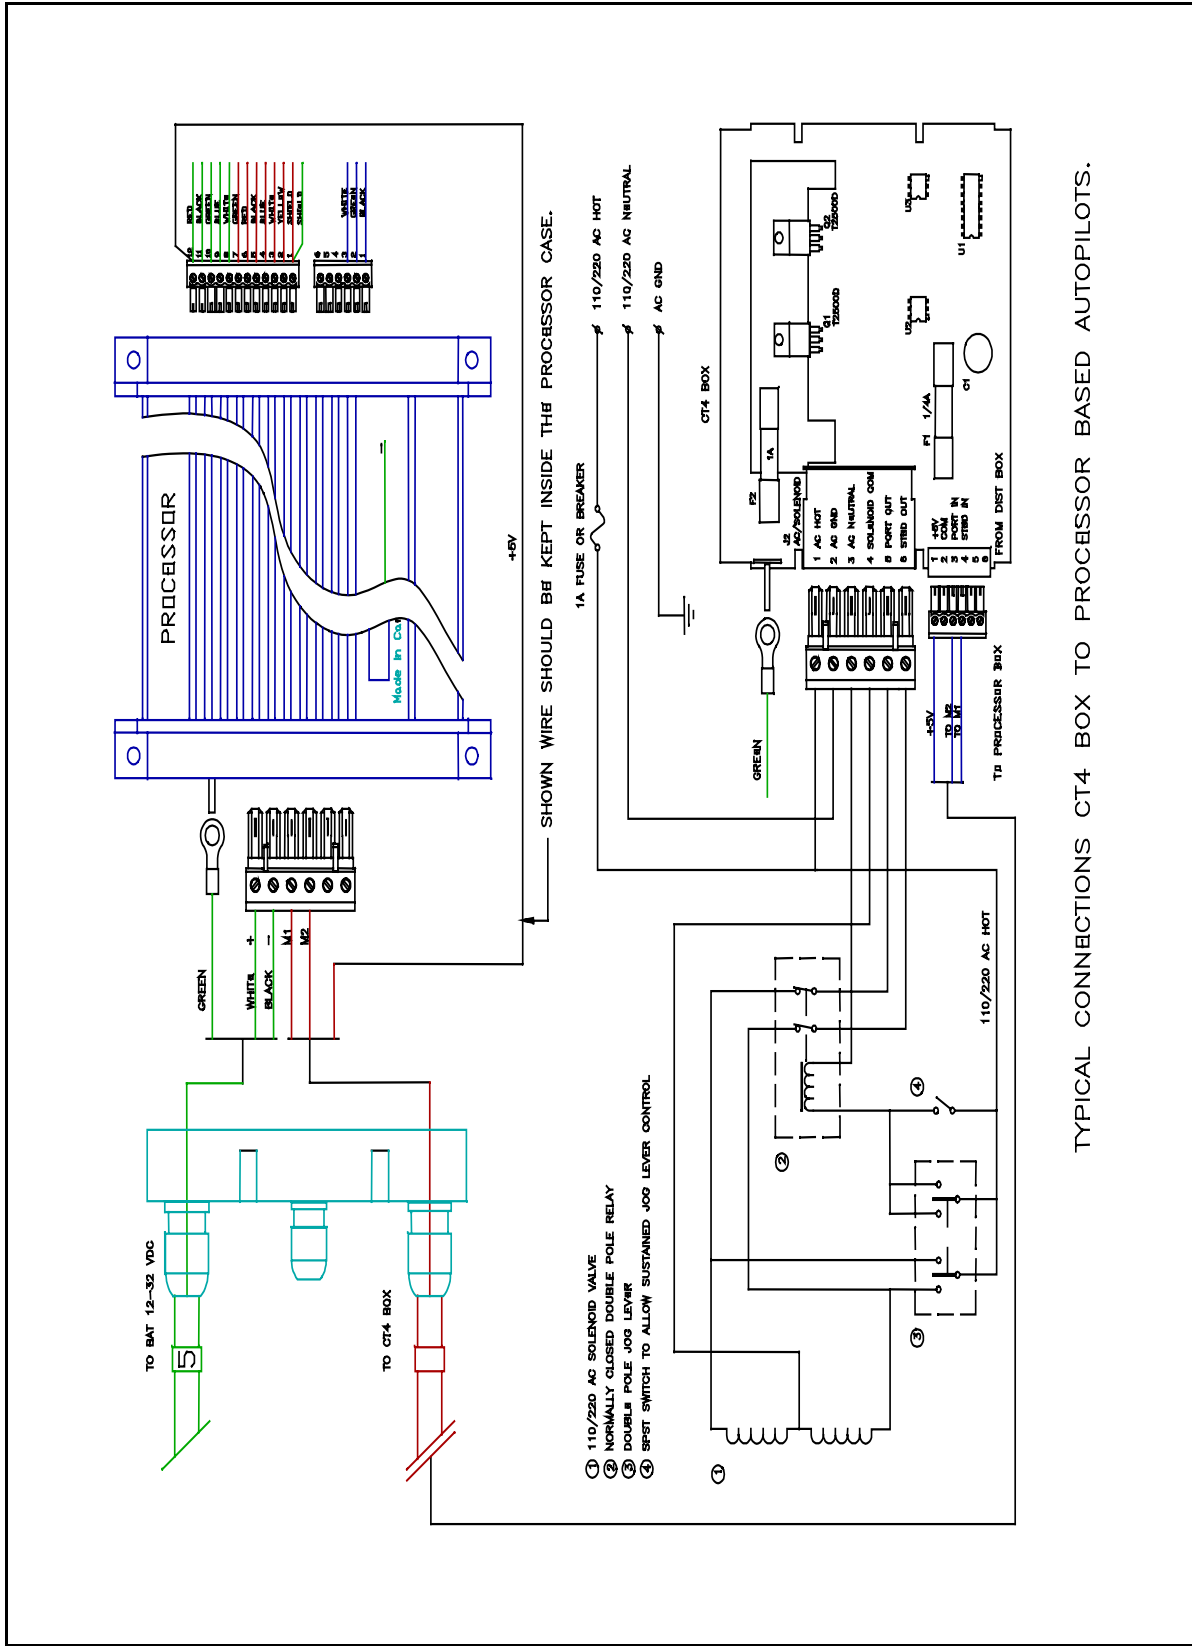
TYPICAL CONNECTIONS CT4 BOX TO PROCESSOR BASED AUTOPILOTS.

PROCESSOR

Made In Ca

SHOWN WIRE SHOULD BE KEPT INSIDE THE PROCESSOR CASE.

+5V

RED
BLACK
GREEN
BLUE
WHITE
GREEN
RED
BLACK
BLUE
WHITE
YELLOW
SHIELD
SHIELD

WHITE
GREEN
BLACK

12 11 10 9 8 7 6 5 4 3 2 1

6 5 4 3 2 1

GREEN
WHITE
BLACK
+
−
M1
M2

TO BAT 12-32 VDC
5
TO CT4 BOX

1A FUSE OR BREAKER
110/220 AC HOT
110/220 AC NEUTRAL
AC GND

CT4 BOX

Q2 T2500D
Q1 T2500D
U3
U1
U2
C1
F1 1/4A
F2 1A

J2 AC/SOLENOID
1 AC HOT
2 AC GND
3 AC NEUTRAL
4 SOLENOID COM
5 PORT OUT
6 STBD OUT

+5V
COM
PORT IN
STBD IN
1 2 3 4 5 6
FROM DIST BOX

GREEN

+5V
TO M2
TO M1
TO PROCESSOR BOX

110/220 AC HOT

④
②
③
①

① 110/220 AC SOLENOID VALVE
② NORMALLY CLOSED DOUBLE POLE RELAY
③ DOUBLE POLE JOG LEVER
④ SPST SWITCH TO ALLOW SUSTAINED JOG LEVER CONTROL